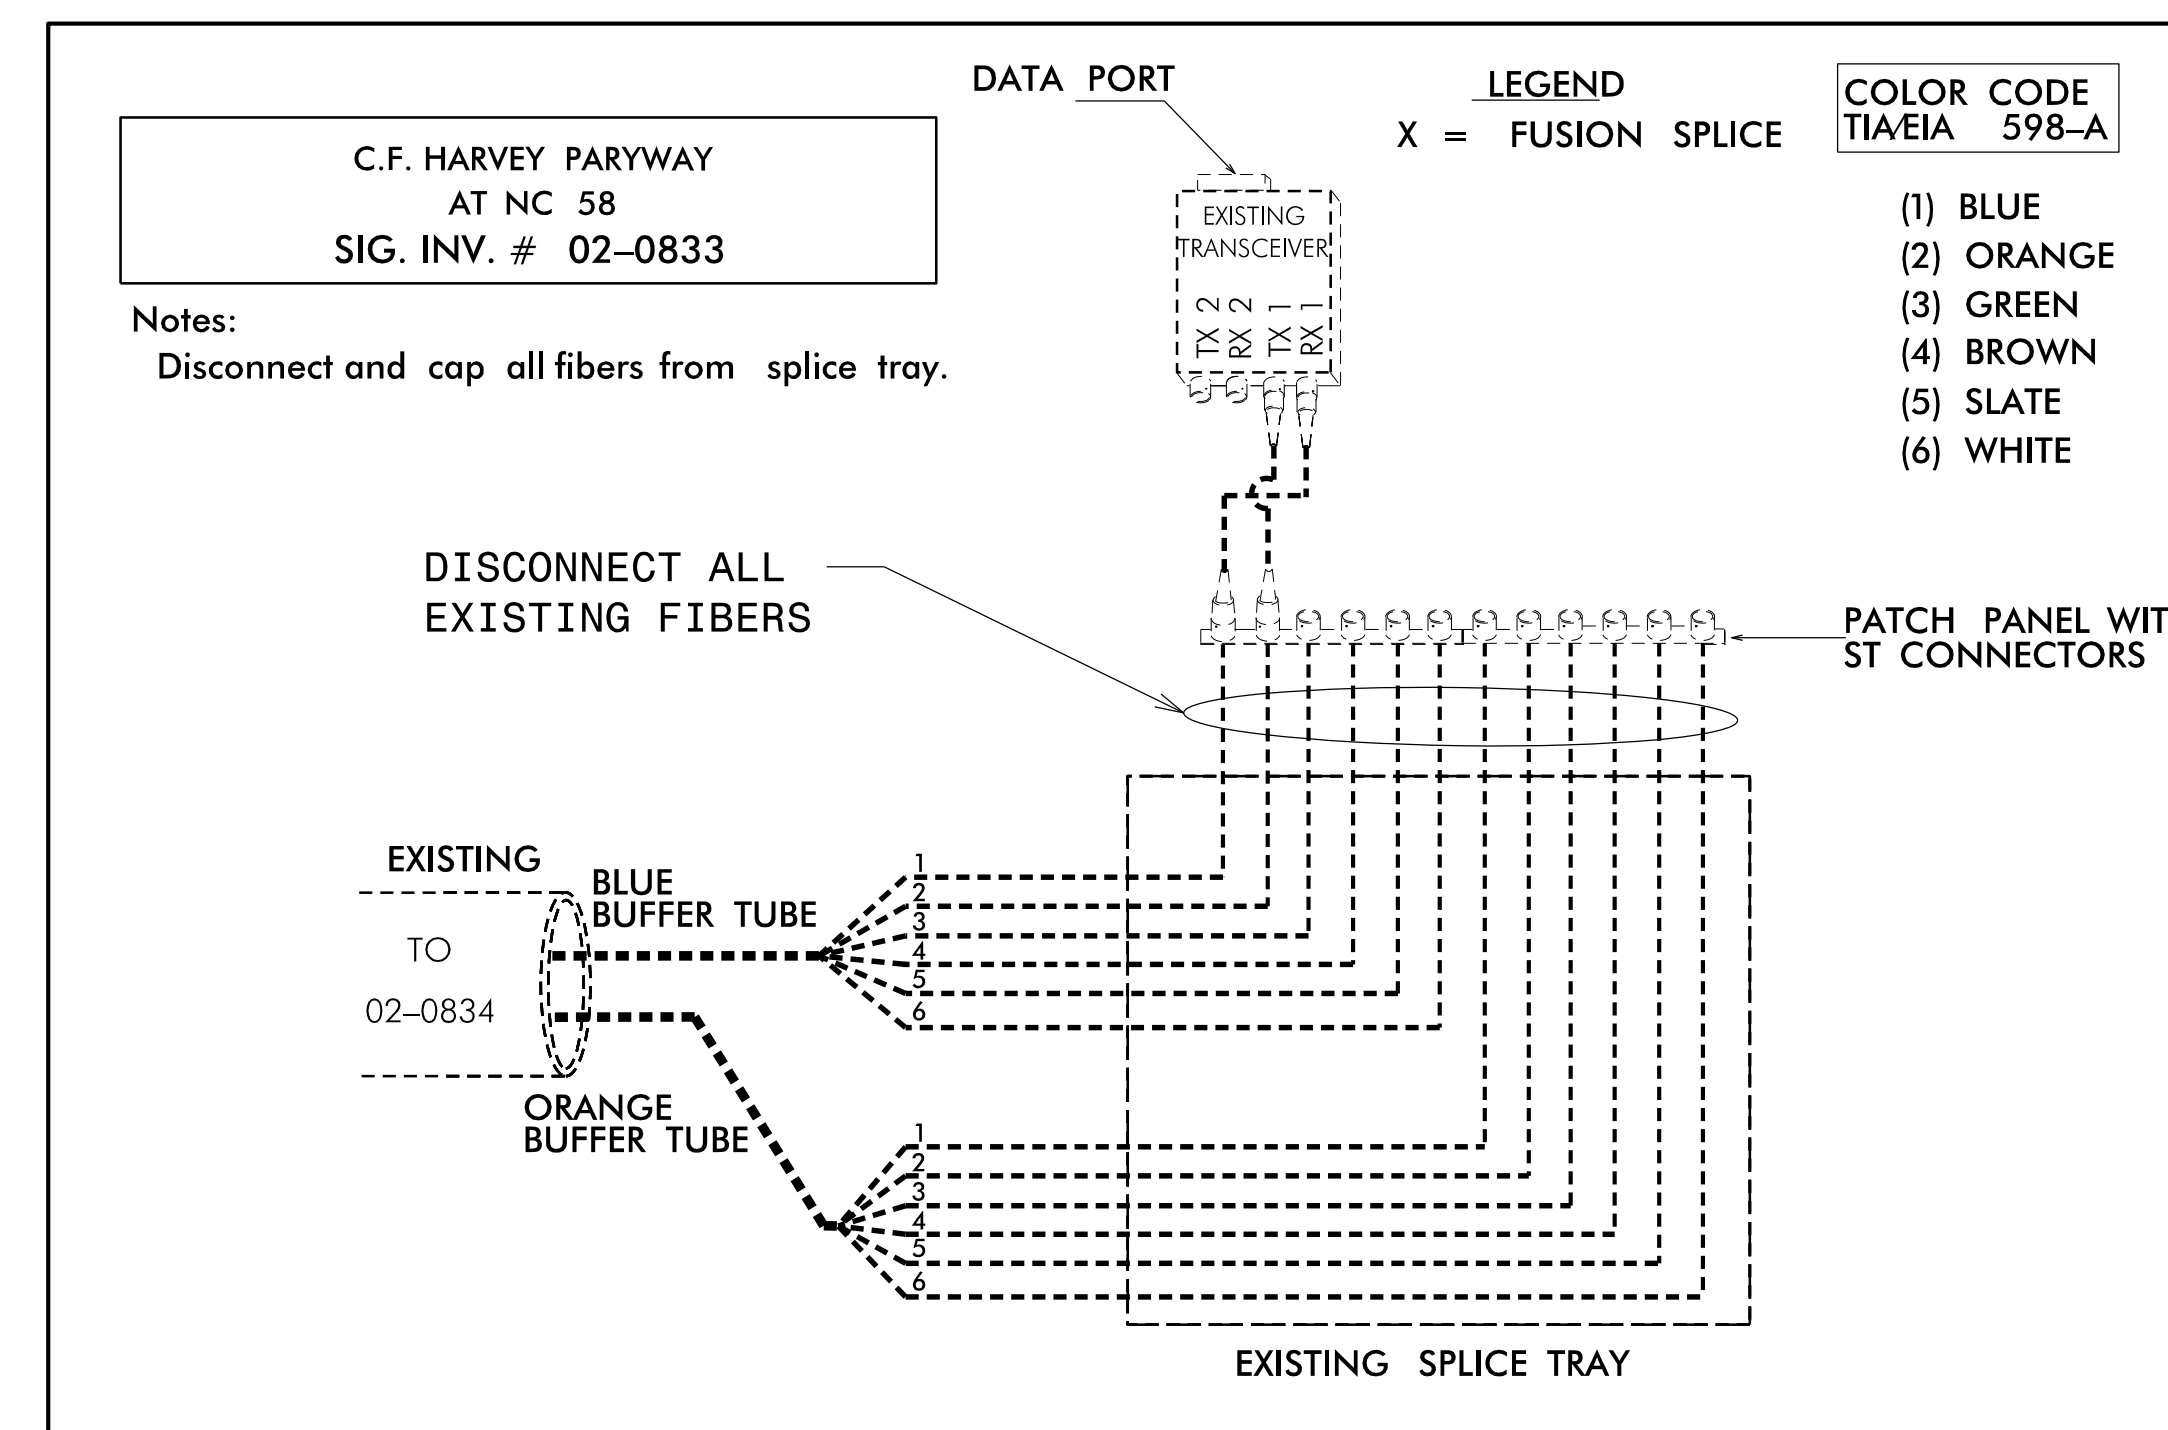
C.F. HARVEY PARYWAY
AT NC 58
SIG. INV. # 02–0833

Notes:
Disconnect and cap all fibers from splice tray.

DATA PORT

LEGEND
X = FUSION SPLICE

COLOR CODE
TIA/EIA 598–A

(1) BLUE
(2) ORANGE
(3) GREEN
(4) BROWN
(5) SLATE
(6) WHITE

EXISTING TRANSCEIVER

TX 2 RX 2 TX 1 RX 1

DISCONNECT ALL EXISTING FIBERS

PATCH PANEL WIT
ST CONNECTORS

EXISTING

TO

02–0834

BLUE BUFFER TUBE

1
2
3
4
5
6

ORANGE BUFFER TUBE

1
2
3
4
5
6

EXISTING SPLICE TRAY